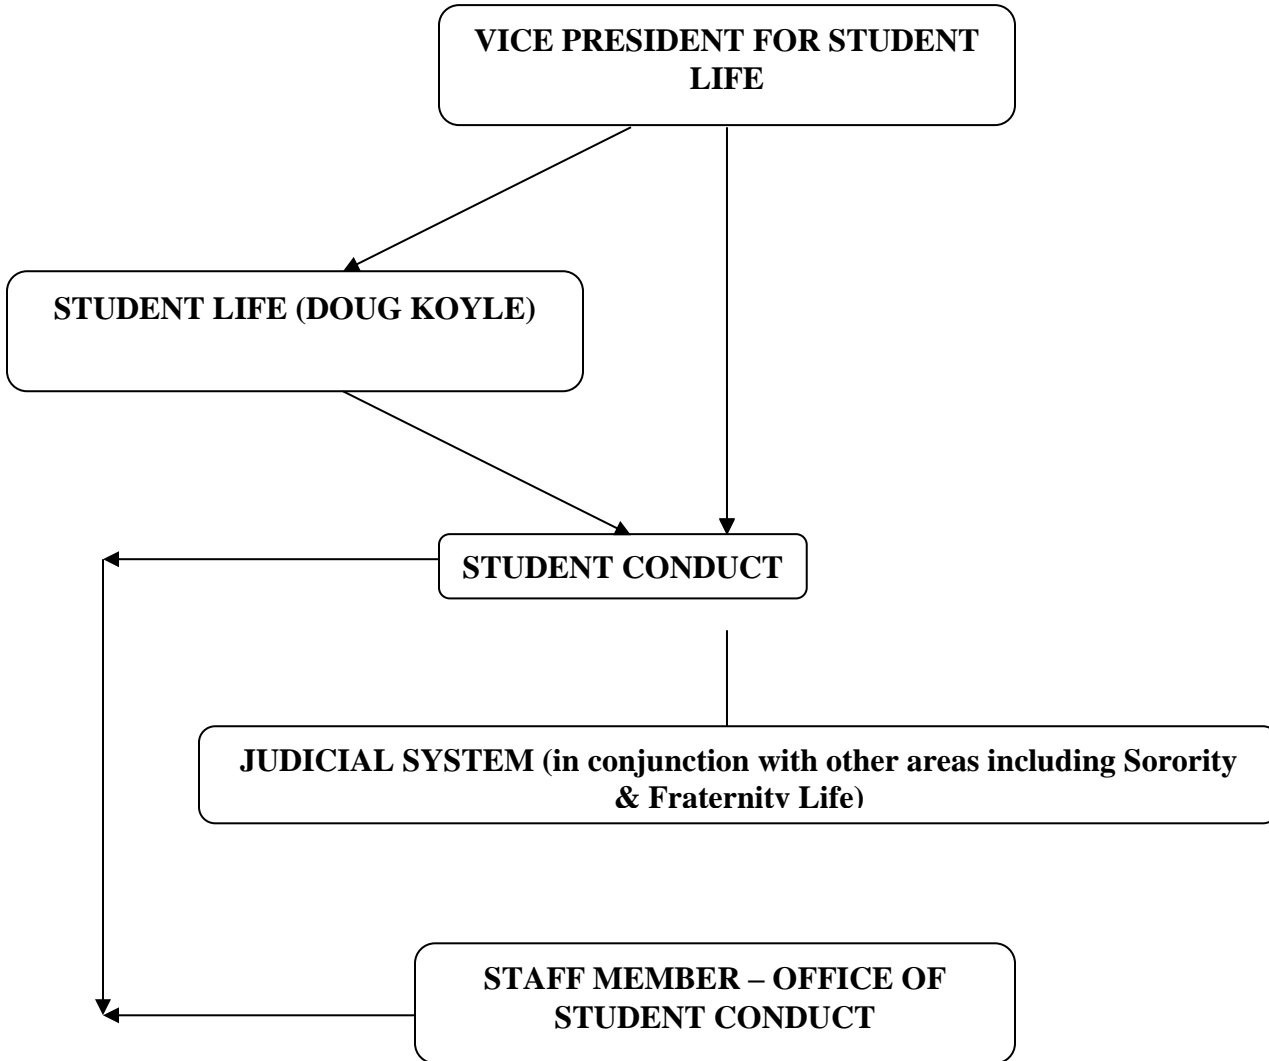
VICE PRESIDENT FOR STUDENT LIFE

STUDENT LIFE (DOUG KOYLE)

STUDENT CONDUCT

JUDICIAL SYSTEM (in conjunction with other areas including Sorority & Fraternity Life)

STAFF MEMBER – OFFICE OF STUDENT CONDUCT